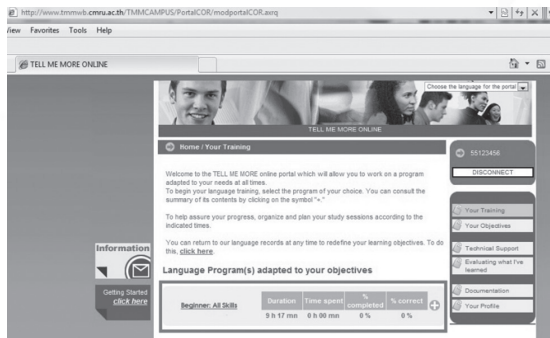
http://www.tmmwb.cmru.ac.th/TMMCAMPUS/PortalCOR/modportalCOR.axrq

View Favorites Tools Help

TELL ME MORE ONLINE

Choose the language for the portal

TELL ME MORE ONLINE

Home / Your Training

55123456

DISCONNECT

Welcome to the TELL ME MORE online portal which will allow you to work on a program adapted to your needs at all times.
To begin your language training, select the program of your choice. You can consult the summary of its contents by clicking on the symbol "+".

To help assure your progress, organize and plan your study sessions according to the indicated times.

You can return to our language records at any time to redefine your learning objectives. To do this, click here.

Your Training

Your Objectives

Technical Support

Evaluating what I've learned

Documentation

Your Profile

Information

Getting Started click here

Language Program(s) adapted to your objectives

| | Duration | Time spent | % completed | % correct |
|---|---|---|---|---|
| Beginner: All Skills | 9 h 17 mn | 0 h 00 mn | 0 % | 0 % |